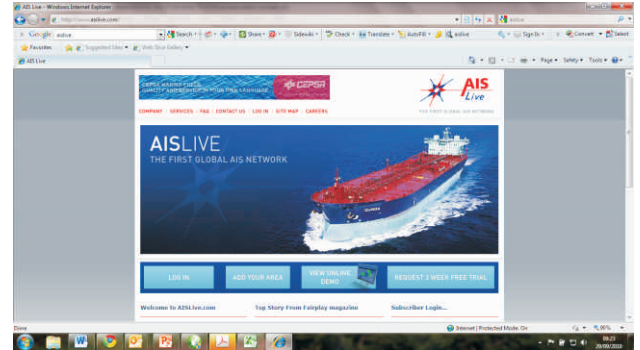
AIS Live - Windows Internet Explorer

http://www.aislive.com/

aislive

Google aislive

Search • Share • Sidewiki • Check • Translate • AutoFill • aislive

Sign In • Convert • Select

Favorites Suggested Sites • Web Slice Gallery •

AIS Live

Page • Safety • Tools •

CEPSA MARINE FUELS
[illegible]

CEPSA

AIS Live

THE FIRST GLOBAL AIS NETWORK

COMPANY | SERVICES | FAQ | CONTACT US | LOG IN | SITE MAP | CAREERS

AISLIVE
THE FIRST GLOBAL AIS NETWORK

LOG IN

ADD YOUR AREA

VIEW ONLINE DEMO

REQUEST 1 WEEK FREE TRIAL

Welcome to AISLive.com

Top Story From Fairplay magazine

Subscriber Login...

Done

Internet | Protected Mode: On

95%

09:23
28/09/2010